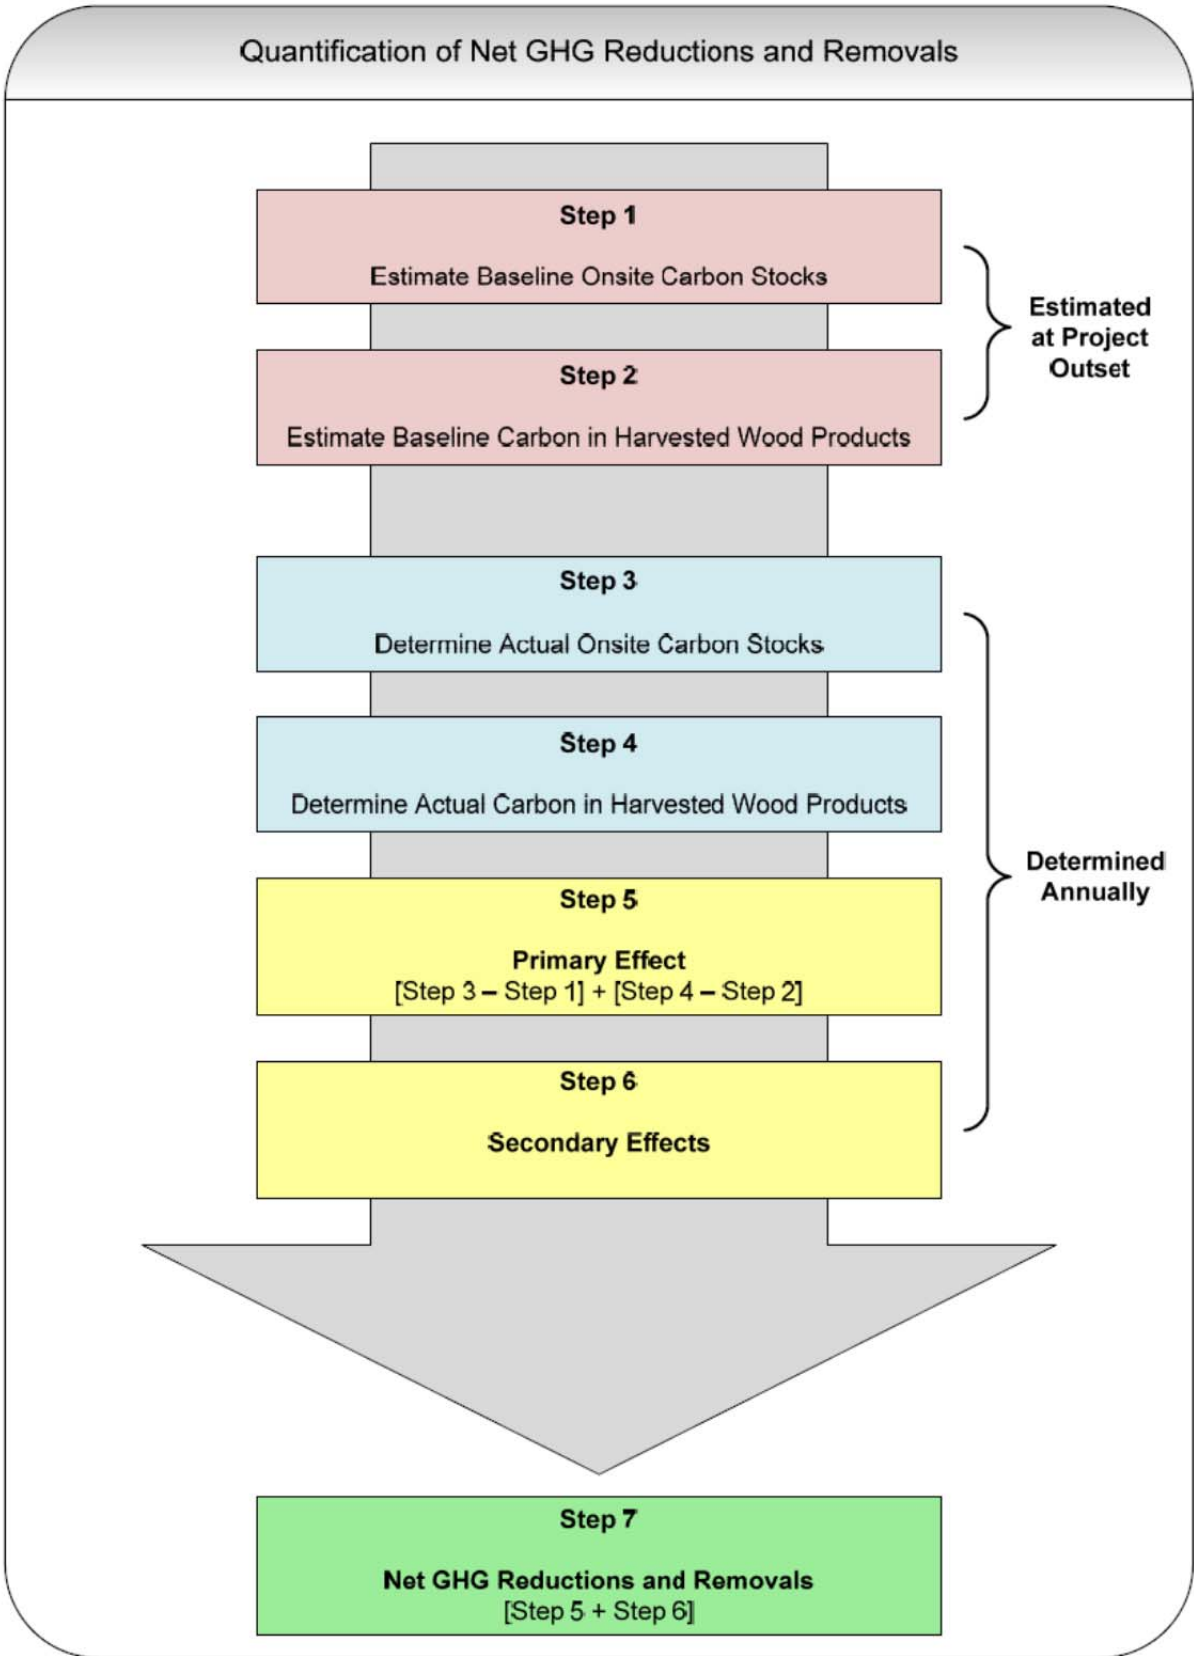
Quantification of Net GHG Reductions and Removals

Step 1

Estimate Baseline Onsite Carbon Stocks

Step 2

Estimate Baseline Carbon in Harvested Wood Products

Estimated at Project Outset

Step 3

Determine Actual Onsite Carbon Stocks

Step 4

Determine Actual Carbon in Harvested Wood Products

Step 5

Primary Effect
[Step 3 – Step 1] + [Step 4 – Step 2]

Step 6

Secondary Effects

Determined Annually

Step 7

Net GHG Reductions and Removals
[Step 5 + Step 6]